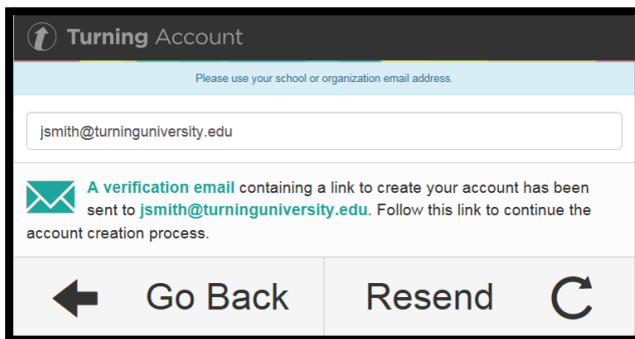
Turning Account

Please use your school or organization email address.

jsmith@turninguniversity.edu

A verification email containing a link to create your account has been sent to jsmith@turninguniversity.edu. Follow this link to continue the account creation process.

Go Back

Resend